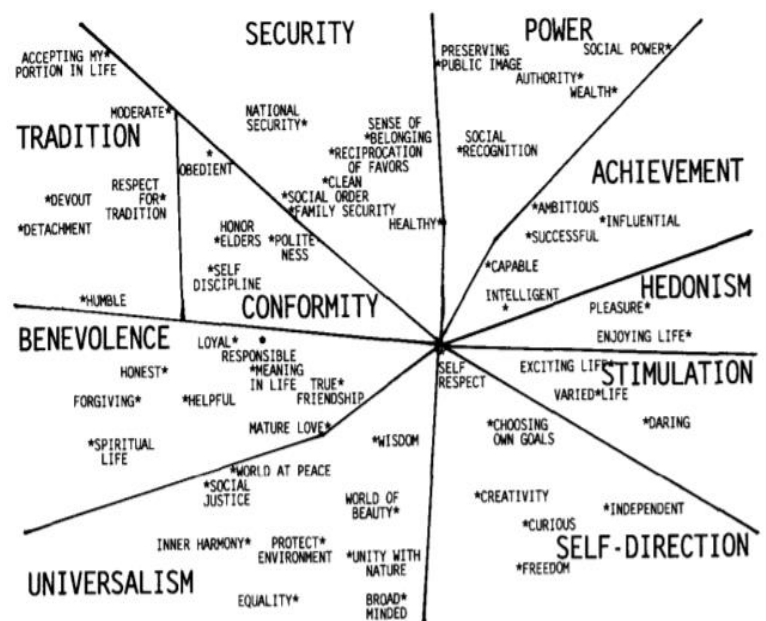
SECURITY

POWER

ACCEPTING MY* PORTION IN LIFE

PRESERVING *PUBLIC IMAGE

SOCIAL POWER*

AUTHORITY*

WEALTH*

MODERATE*

NATIONAL SECURITY*

SENSE OF *BELONGING

TRADITION

*RECIPROCATION OF FAVORS

SOCIAL *RECOGNITION

* OBEDIENT

*CLEAN

ACHIEVEMENT

*DEVOUT

RESPECT FOR* TRADITION

*SOCIAL ORDER

*FAMILY SECURITY

*AMBITIOUS

*INFLUENTIAL

*DETACHMENT

HONOR *ELDERS

*POLITENESS

HEALTHY*

*SUCCESSFUL

*SELF DISCIPLINE

*CAPABLE

HEDONISM

INTELLIGENT *

*HUMBLE

CONFORMITY

PLEASURE*

BENEVOLENCE

LOYAL*

• RESPONSIBLE

ENJOYING LIFE*

HONEST*

*MEANING IN LIFE

TRUE* FRIENDSHIP

SELF RESPECT

EXCITING LIFE*

STIMULATION

FORGIVING*

*HELPFUL

VARIED*LIFE

MATURE LOVE*

*WISDOM

*CHOOSING OWN GOALS

*DARING

*SPIRITUAL LIFE

*WORLD AT PEACE

*SOCIAL JUSTICE

WORLD OF BEAUTY*

*CREATIVITY

*INDEPENDENT

*CURIOUS

INNER HARMONY*

PROTECT* ENVIRONMENT

*UNITY WITH NATURE

SELF-DIRECTION

UNIVERSALISM

*FREEDOM

EQUALITY*

BROAD* MINDED